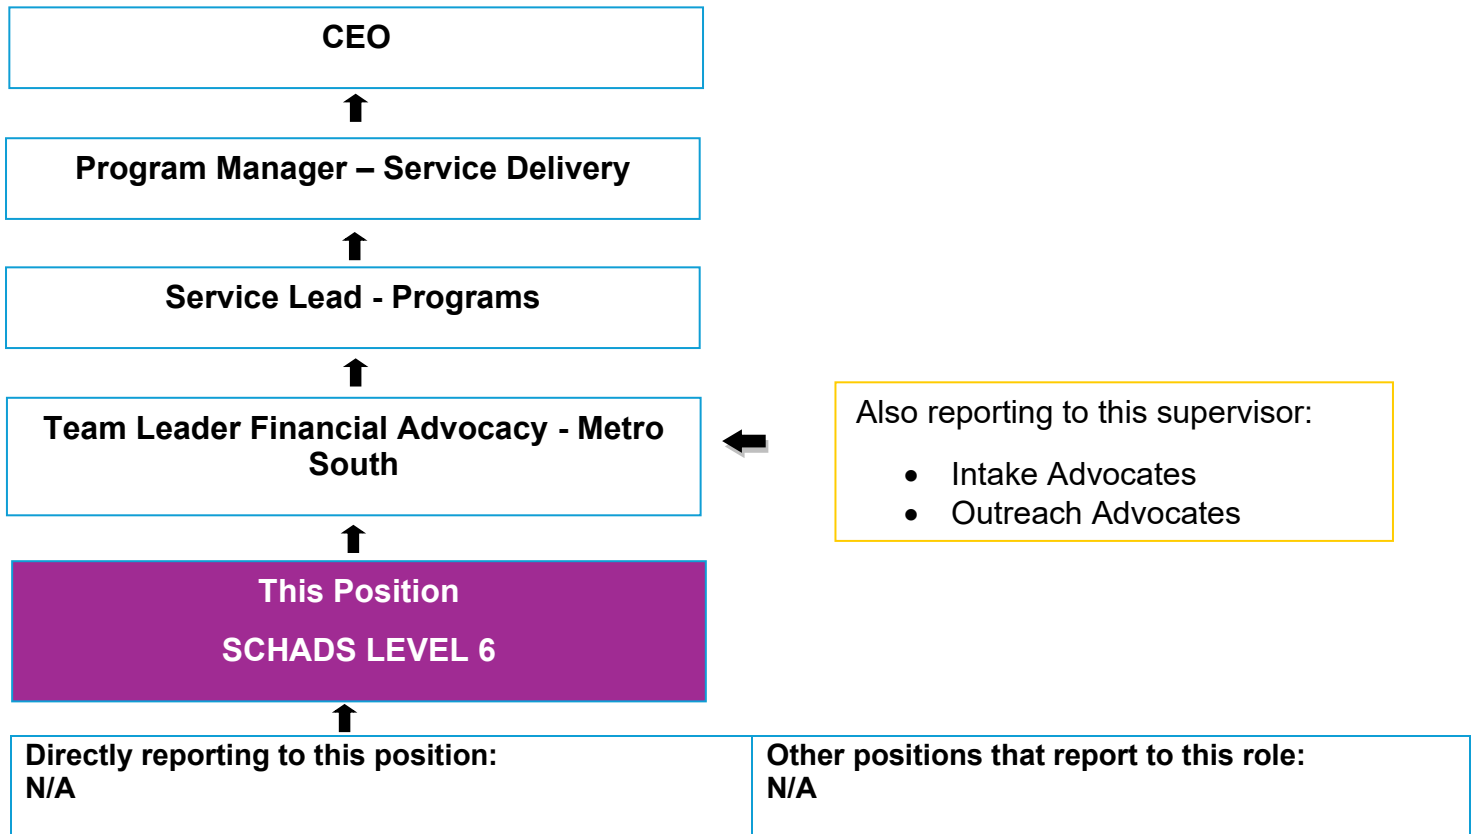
CEO

Program Manager – Service Delivery

Service Lead - Programs

Team Leader Financial Advocacy - Metro South

Also reporting to this supervisor:

- Intake Advocates
- Outreach Advocates

This Position

SCHADS LEVEL 6

| Directly reporting to this position: N/A | Other positions that report to this role: N/A |
|---|---|